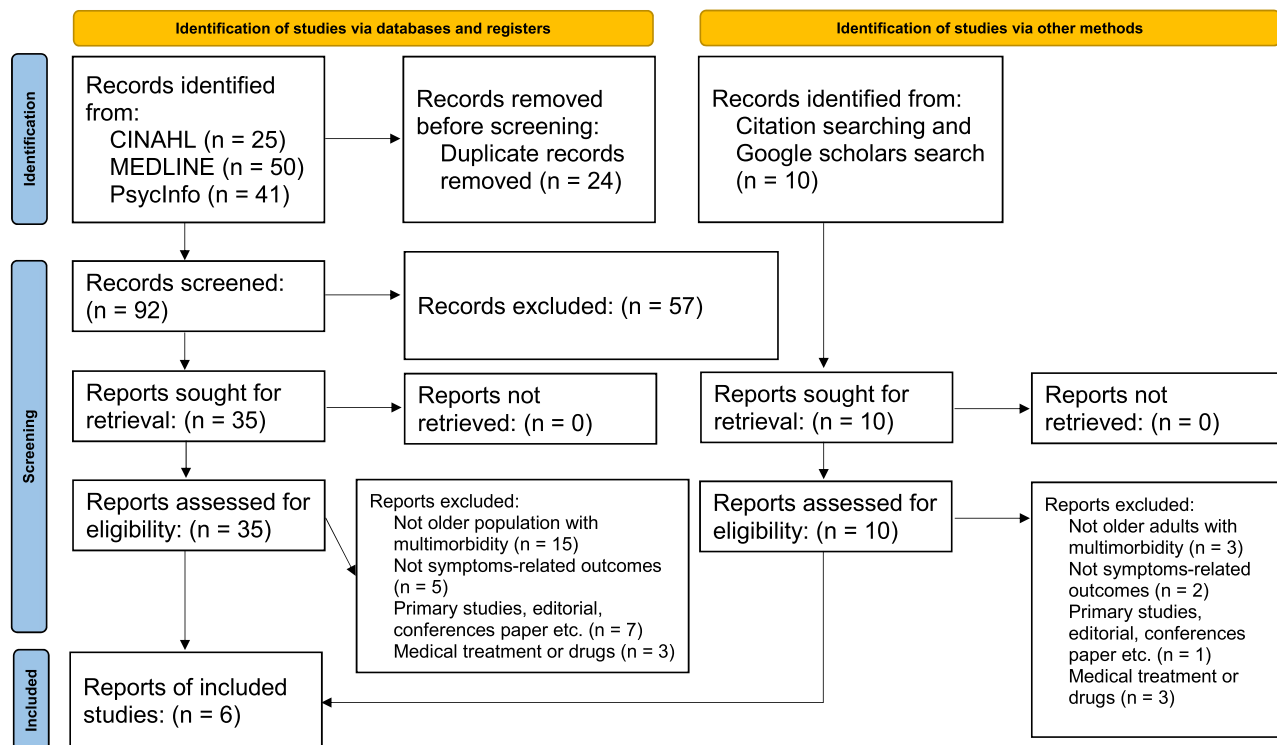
Identification of studies via databases and registers

Identification of studies via other methods

Identification

Records identified from:
CINAHL (n = 25)
MEDLINE (n = 50)
PsycInfo (n = 41)

Records removed before screening:
Duplicate records removed (n = 24)

Records identified from:
Citation searching and Google scholars search (n = 10)

Screening

Records screened: (n = 92)

Records excluded: (n = 57)

Reports sought for retrieval: (n = 35)

Reports not retrieved: (n = 0)

Reports sought for retrieval: (n = 10)

Reports not retrieved: (n = 0)

Reports assessed for eligibility: (n = 35)

Reports excluded:
Not older population with multimorbidity (n = 15)
Not symptoms-related outcomes (n = 5)
Primary studies, editorial, conferences paper etc. (n = 7)
Medical treatment or drugs (n = 3)

Reports assessed for eligibility: (n = 10)

Reports excluded:
Not older adults with multimorbidity (n = 3)
Not symptoms-related outcomes (n = 2)
Primary studies, editorial, conferences paper etc. (n = 1)
Medical treatment or drugs (n = 3)

Included

Reports of included studies: (n = 6)